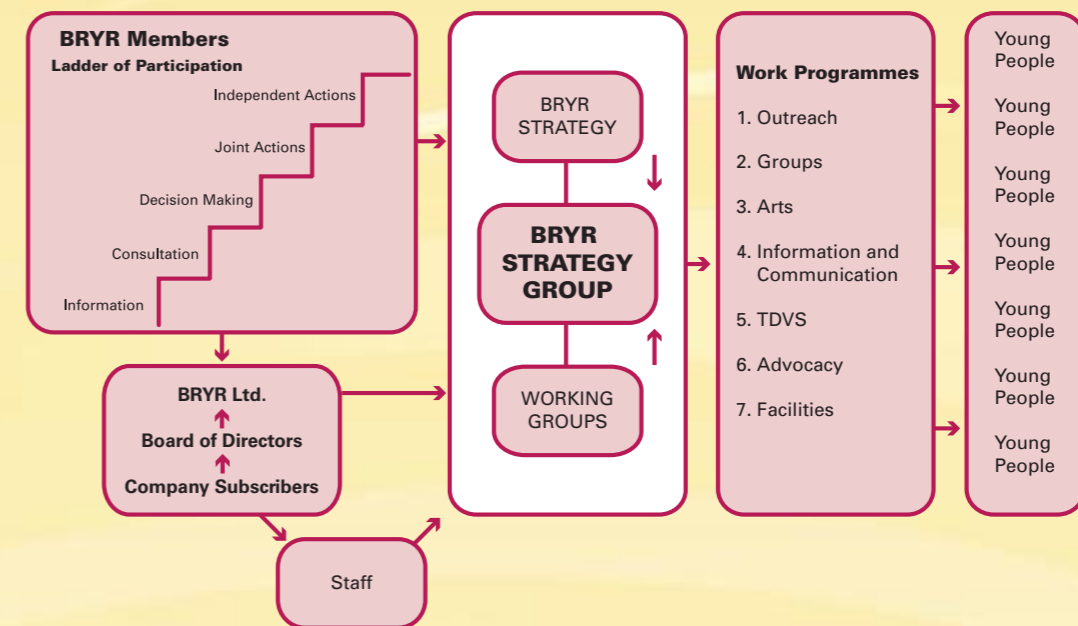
BRYR Members
Ladder of Participation

Independent Actions
Joint Actions
Decision Making
Consultation
Information

BRYR Ltd.
Board of Directors
Company Subscribers

Staff

BRYR STRATEGY

BRYR STRATEGY GROUP

WORKING GROUPS

Work Programmes
1. Outreach
2. Groups
3. Arts
4. Information and Communication
5. TDVS
6. Advocacy
7. Facilities

Young People
Young People
Young People
Young People
Young People
Young People
Young People